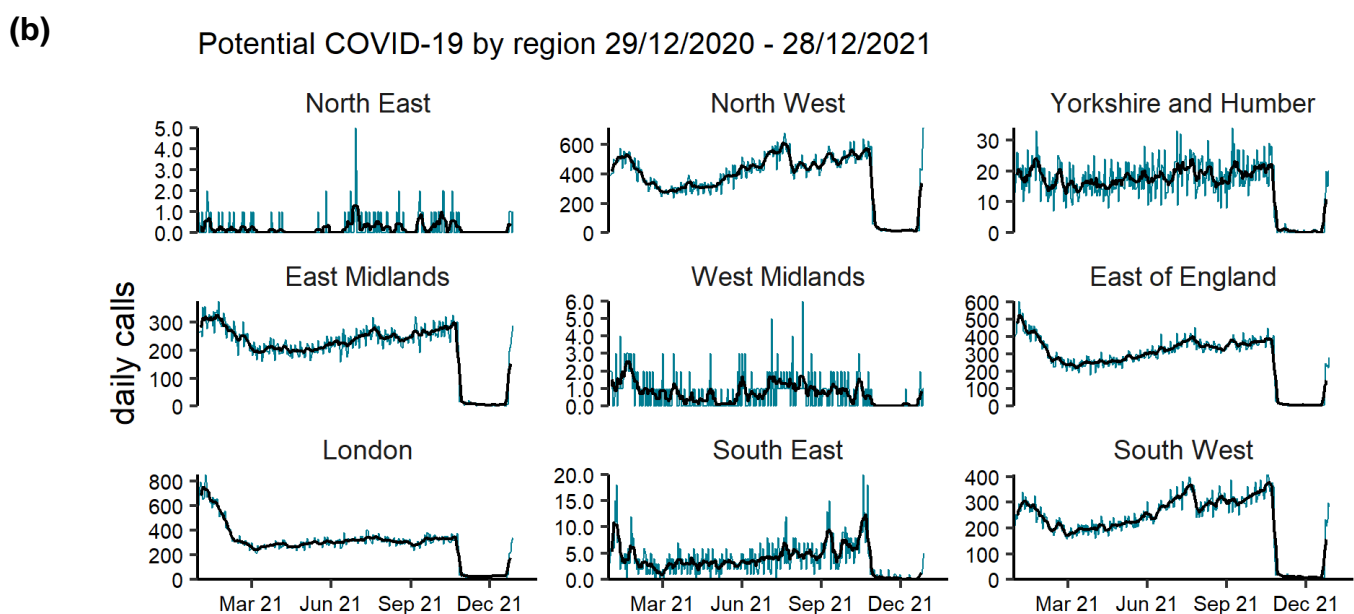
(b)

Potential COVID-19 by region 29/12/2020 - 28/12/2021

North East
5.0
4.0
3.0
2.0
1.0
0.0

North West
600
400
200
0

Yorkshire and Humber
30
20
10
0

daily calls

East Midlands
300
200
100
0

West Midlands
6.0
5.0
4.0
3.0
2.0
1.0
0.0

East of England
600
500
400
300
200
100
0

London
800
600
400
200
0
Mar 21 Jun 21 Sep 21 Dec 21

South East
20.0
15.0
10.0
5.0
0.0
Mar 21 Jun 21 Sep 21 Dec 21

South West
400
300
200
100
0
Mar 21 Jun 21 Sep 21 Dec 21